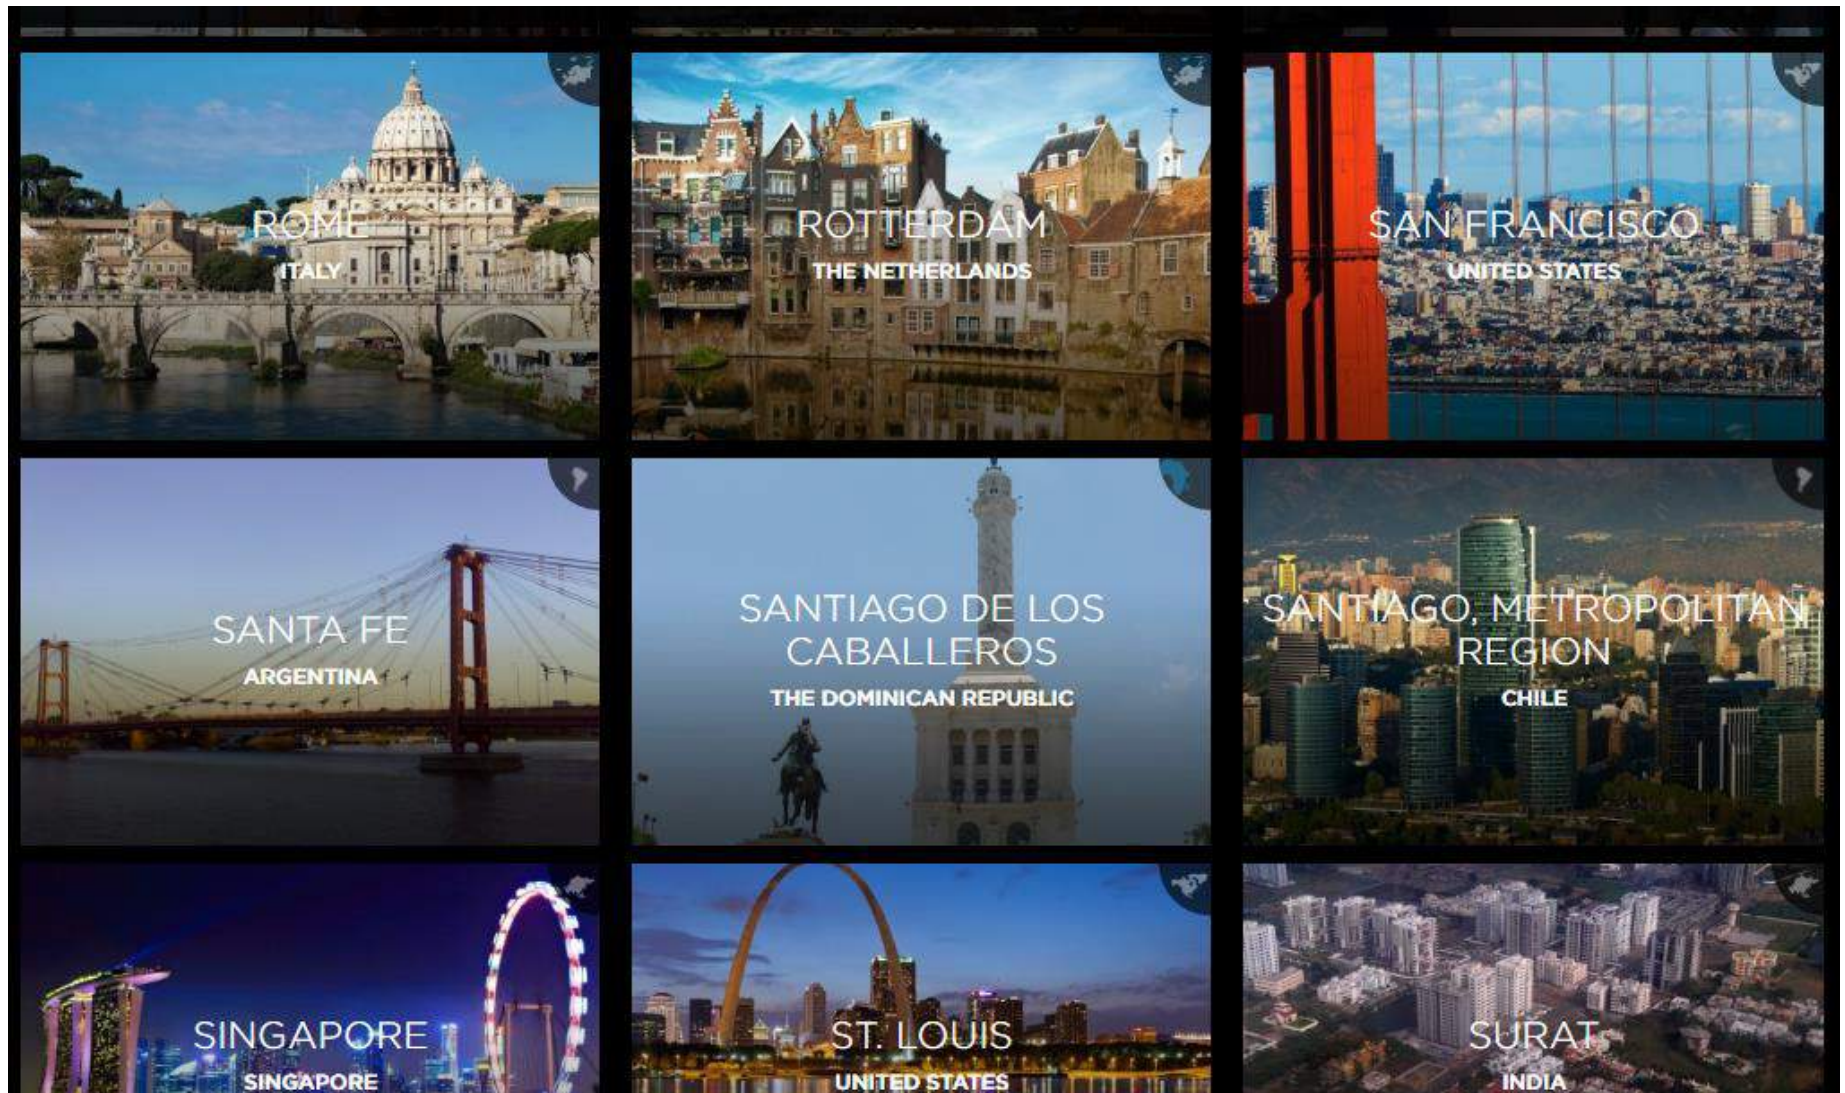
ROME
ITALY

ROTTERDAM
THE NETHERLANDS

SAN FRANCISCO
UNITED STATES

SANTA FE
ARGENTINA

SANTIAGO DE LOS CABALLEROS
THE DOMINICAN REPUBLIC

SANTIAGO, METROPOLITAN REGION
CHILE

SINGAPORE
SINGAPORE

ST. LOUIS
UNITED STATES

SURAT
INDIA